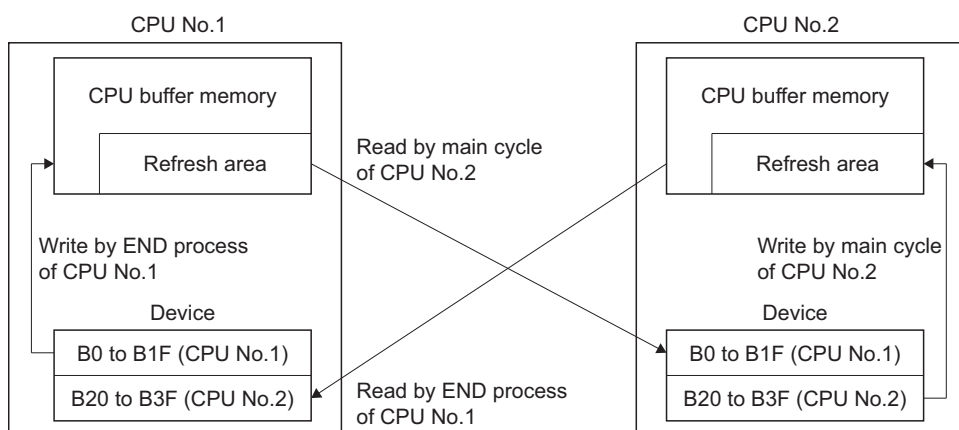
CPU No.1

CPU buffer memory

Refresh area

Write by END process of CPU No.1

Device

B0 to B1F (CPU No.1)

B20 to B3F (CPU No.2)

Read by main cycle of CPU No.2

Read by END process of CPU No.1

CPU No.2

CPU buffer memory

Refresh area

Write by main cycle of CPU No.2

Device

B0 to B1F (CPU No.1)

B20 to B3F (CPU No.2)